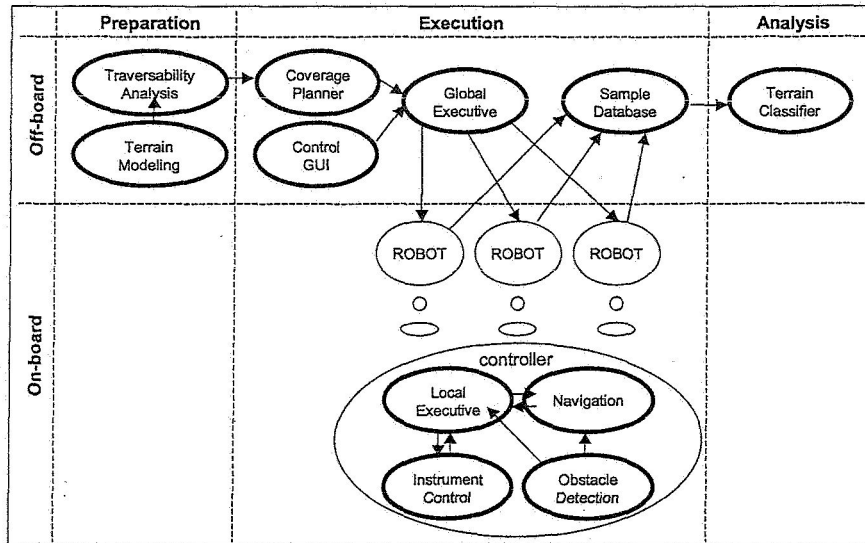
Preparation

Execution

Analysis

Off-board

Traversability Analysis

Terrain Modeling

Coverage Planner

Control GUI

Global Executive

Sample Database

Terrain Classifier

On-board

ROBOT

ROBOT

ROBOT

controller

Local Executive

Navigation

Instrument Control

Obstacle Detection